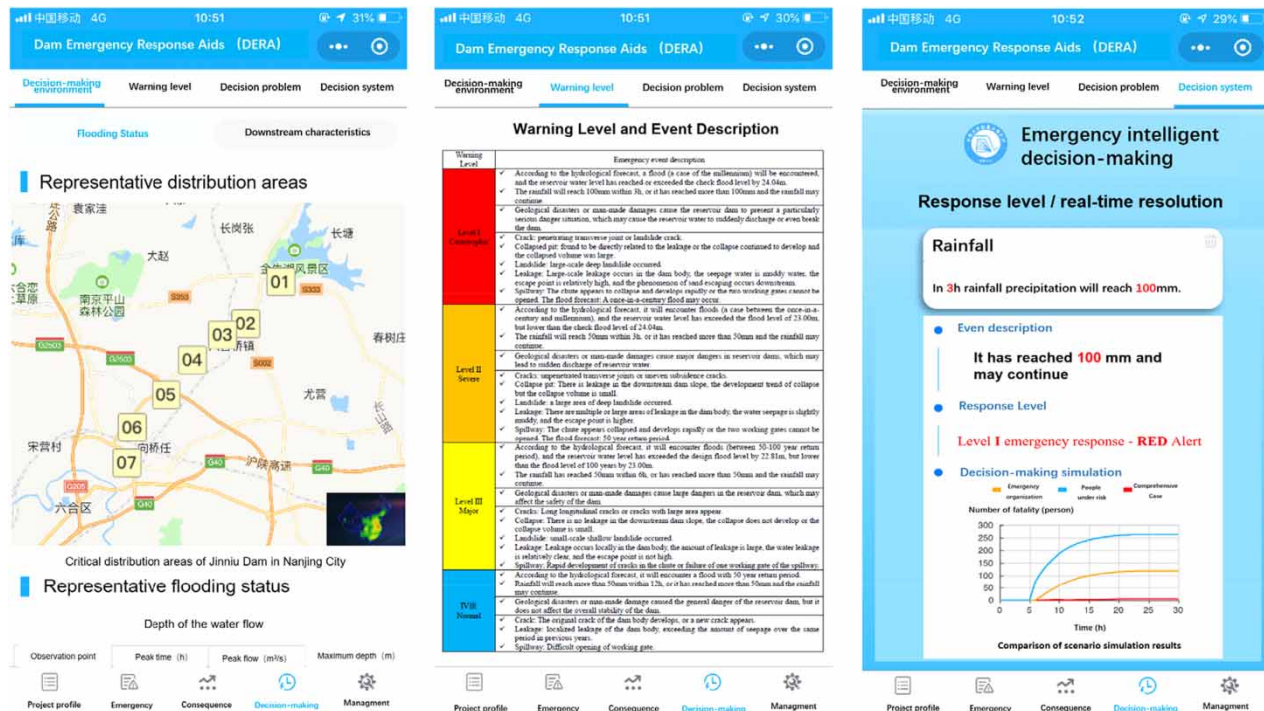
中国移动 4G 10:51 31%

Dam Emergency Response Aids (DERA)

Decision-making environment | Warning level | Decision problem | Decision system

Flooding Status | Downstream characteristics

Representative distribution areas

袁家洼 长岗张 长塘 大赵 南京平山森林公园 春树庄 尤营 宋营村 向桥庄 六合区 沪陕高速 S353 S333 G2503 S002 G40 G205

01 02 03 04 05 06 07

Critical distribution areas of Jinniu Dam in Nanjing City

Representative flooding status

Depth of the water flow

Observation point | Peak time (h) | Peak flow (m³/s) | Maximum depth (m)

Project profile | Emergency | Consequence | Decision-making | Managment

中国移动 4G 10:51 30%

Dam Emergency Response Aids (DERA)

Decision-making environment | Warning level | Decision problem | Decision system

Warning Level and Event Description

| Warning Level | Emergency event description |
|---|---|
| Level I Catastrophic | According to the hydrological forecast, a flood (a case of the millennium) will be encountered, and the reservoir water level has reached or exceeded the check flood level by 24.04m. The rainfall will reach 100mm within 3h, or it has reached more than 100mm and the rainfall may continue. Geological disasters or man-made damages cause the reservoir dam to present a particularly serious danger situation, which may cause the reservoir water to suddenly discharge or even break the dam. Crack: penetrating transverse joint or landslide crack. Collapsed pit: found to be directly related to the leakage or the collapse continued to develop and the collapsed volume was large. Landslide: large-scale deep landslide occurred. Leakage: Large-scale leakage occurs in the dam body, the seepage water is muddy water, the escape point is relatively high, and the phenomenon of sand-escaping occurs downstream. Spillway: The chute appears to collapse and develops rapidly or the two working gates cannot be opened. The flood forecast: A once-in-a-century flood may occur. |
| Level II Severe | According to the hydrological forecast, it will encounter floods (a case between the once-in-a-century and millennium), and the reservoir water level has exceeded the flood level of 23.00m, but lower than the check flood level of 24.04m. The rainfall will reach 50mm within 3h, or it has reached more than 50mm and the rainfall may continue. Geological disasters or man-made damages cause major dangers in reservoir dams, which may lead to sudden discharge of reservoir water. Cracks: unpenetrated transverse joints or uneven subsidence cracks. Collapse pit: There is leakage in the downstream dam slope, the development trend of collapse but the collapse volume is small. Landslide: a large area of deep landslide occurred. Leakage: There are multiple or large areas of leakage in the dam body, the water seepage is slightly muddy, and the escape point is higher. Spillway: The chute appears collapsed and develops rapidly or the two working gates cannot be opened. The flood forecast: 50 year return period. |
| Level III Major | According to the hydrological forecast, it will encounter floods (between 50-100 year return period), and the reservoir water level has exceeded the design flood level by 22.81m, but lower than the flood level of 100 years by 23.00m. The rainfall has reached 50mm within 6h, or it has reached more than 50mm and the rainfall may continue. Geological disasters or man-made damages cause large dangers in the reservoir dam, which may affect the safety of the dam. Cracks: Long longitudinal cracks or cracks with large area appear. Collapse: There is no leakage in the downstream dam slope, the collapse does not develop or the collapse volume is small. Landslide: small-scale shallow landslide occurred. Leakage: Leakage occurs locally in the dam body, the amount of leakage is large, the water leakage is relatively clear, and the escape point is not high. Spillway: Rapid development of cracks in the chute or failure of one working gate of the spillway. |
| IV Normal | According to the hydrological forecast, it will encounter a flood with 50 year return period. Rainfall will reach more than 50mm within 12h, or it has reached more than 50mm and the rainfall may continue. Geological disasters or man-made damage caused the general danger of the reservoir dam, but it does not affect the overall stability of the dam. Crack: The original crack of the dam body develops, or a new crack appears. Leakage: localized leakage of the dam body, exceeding the amount of seepage over the same period in previous years. Spillway: Difficult opening of working gate. |

Project profile | Emergency | Consequence | Decision-making | Managment

中国移动 4G 10:52 29%

Dam Emergency Response Aids (DERA)

Decision-making environment | Warning level | Decision problem | Decision system

Emergency intelligent decision-making

Response level / real-time resolution

Rainfall

In 3h rainfall precipitation will reach 100mm.

Even description

It has reached 100 mm and may continue

Response Level

Level I emergency response - RED Alert

Decision-making simulation

Emergency organization | People under risk | Comprehensive Case

Number of fatality (person)

300 250 200 150 100 50 0

0 5 10 15 20 25 30

Time (h)

Comparison of scenario simulation results

Project profile | Emergency | Consequence | Decision-making | Managment